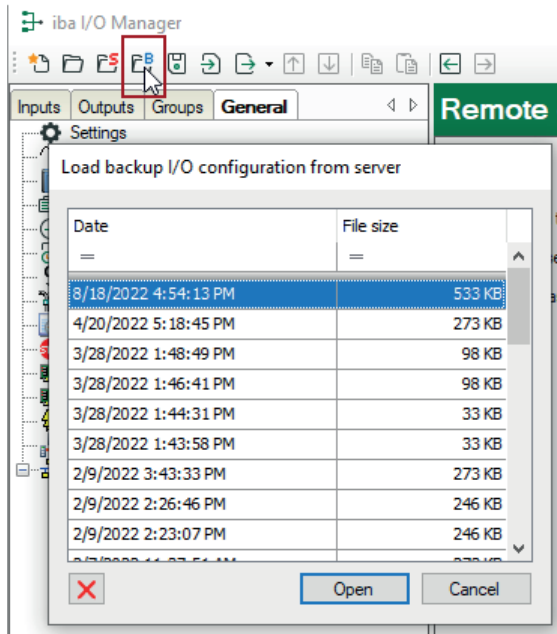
iba I/O Manager

Inputs | Outputs | Groups | General

Settings

Remote

Load backup I/O configuration from server

| Date | File size |
|---|---|
| = | = |
| 8/18/2022 4:54:13 PM | 533 KB |
| 4/20/2022 5:18:45 PM | 273 KB |
| 3/28/2022 1:48:49 PM | 98 KB |
| 3/28/2022 1:46:41 PM | 98 KB |
| 3/28/2022 1:44:31 PM | 33 KB |
| 3/28/2022 1:43:58 PM | 33 KB |
| 2/9/2022 3:43:33 PM | 273 KB |
| 2/9/2022 2:26:46 PM | 246 KB |
| 2/9/2022 2:23:07 PM | 246 KB |
| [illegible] | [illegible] |

Open | Cancel